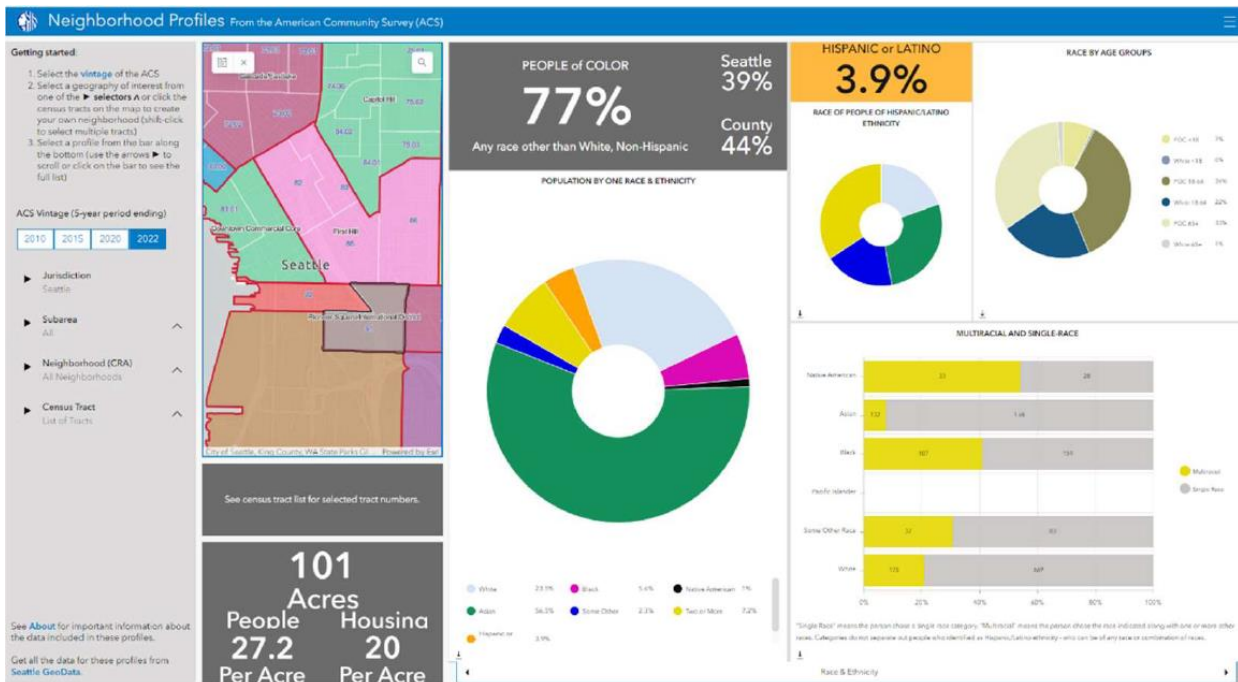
Neighborhood Profiles From the American Community Survey (ACS)

Getting started:
1. Select the vintage of the ACS
2. Select a geography of interest from one of the ► selectors ^ or click the census tracts on the map to create your own neighborhood (shift-click to select multiple tracts)
3. Select a profile from the bar along the bottom (use the arrows ► to scroll or click on the bar to see the full list)

ACS Vintage (5-year period ending)
2010 2015 2020 2022

Jurisdiction
Seattle

Subarea
All

Neighborhood (CRA)
All Neighborhoods

Census Tract
List of Tracts

See About for important information about the data included in these profiles.

Get all the data for these profiles from Seattle GeoData.

Capitol Hill
Downtown Commercial Core
First Hill
Seattle
Pioneer Square/International District
City of Seattle, King County, WA State Parks GI... Powered by Esri

See census tract list for selected tract numbers.

101
Acres
People
27.2
Per Acre
Housing
20
Per Acre

PEOPLE of COLOR
77%
Any race other than White, Non-Hispanic
Seattle
39%
County
44%

POPULATION BY ONE RACE & ETHNICITY

White 23.1%
Black 5.4%
Native American 1%
Asian 56.3%
Some Other 2.3%
Two or More 7.2%
Hispanic or 3.9%

HISPANIC or LATINO
3.9%
RACE OF PEOPLE OF HISPANIC/LATINO ETHNICITY

RACE BY AGE GROUPS
POC <18 7%
White <18 0%
POC 18-64 39%
White 18-64 22%
POC 65+ 33%
White 65+ 7%

MULTIRACIAL AND SINGLE-RACE
Native American 33 28
Asian 132 1.48
Black 107 150
Pacific Islander
Some Other Race 37 83
White 175 607
0% 20% 40% 60% 80% 100%
Multiracial
Single Race

"Single Race" means the person chose a single race category. "Multiracial" means the person chose the race indicated along with one or more other races. Categories do not separate out people who identified as Hispanic/Latino ethnicity - who can be of any race or combination of races.

Race & Ethnicity